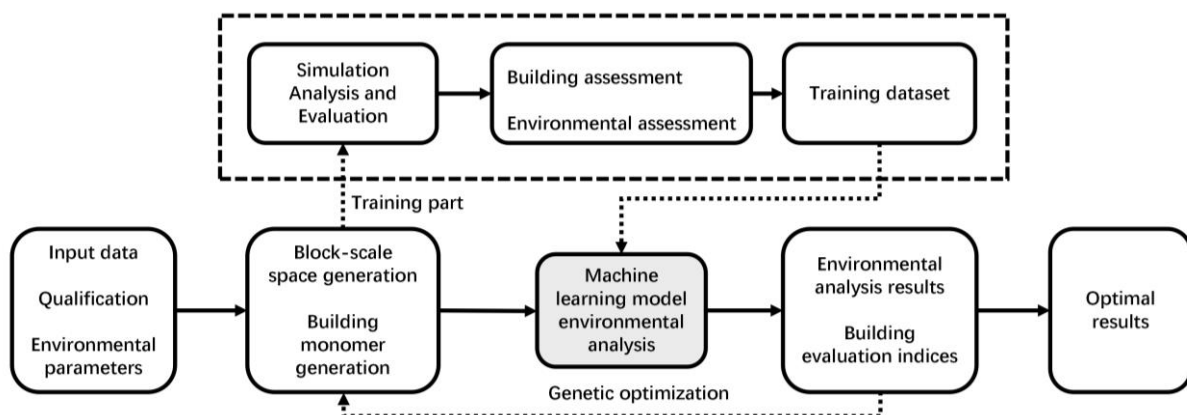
Simulation Analysis and Evaluation

Building assessment

Environmental assessment

Training dataset

Training part

Input data

Qualification

Environmental parameters

Block-scale space generation

Building monomer generation

Machine learning model environmental analysis

Genetic optimization

Environmental analysis results

Building evaluation indices

Optimal results